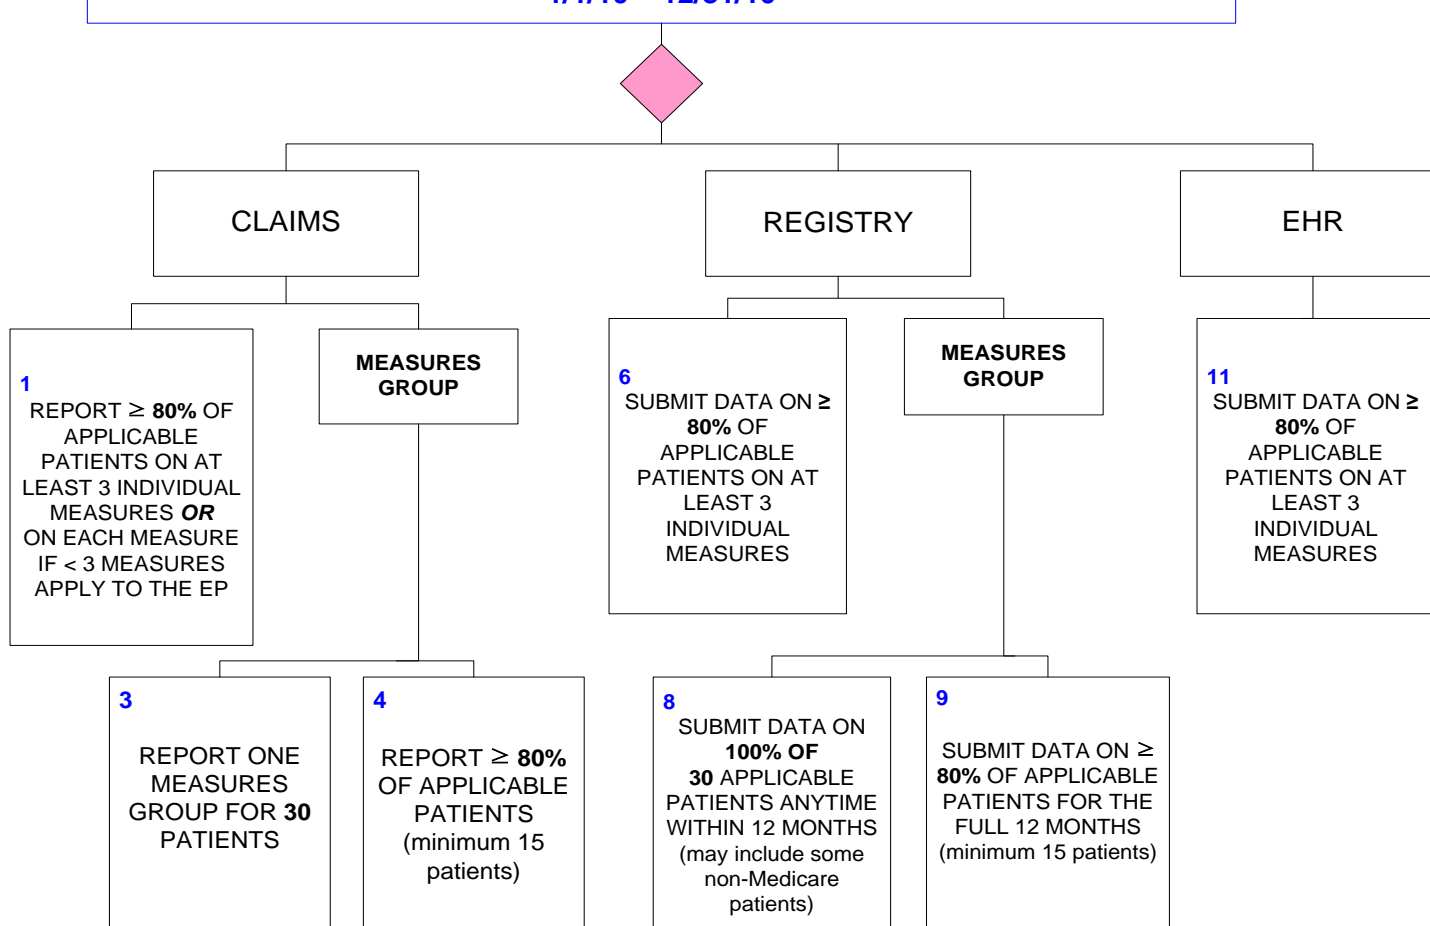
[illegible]

CLAIMS

REGISTRY

EHR

1
REPORT $\geq$ 80% OF APPLICABLE PATIENTS ON AT LEAST 3 INDIVIDUAL MEASURES OR ON EACH MEASURE IF < 3 MEASURES APPLY TO THE EP

MEASURES GROUP

6
SUBMIT DATA ON $\geq$ 80% OF APPLICABLE PATIENTS ON AT LEAST 3 INDIVIDUAL MEASURES

MEASURES GROUP

11
SUBMIT DATA ON $\geq$ 80% OF APPLICABLE PATIENTS ON AT LEAST 3 INDIVIDUAL MEASURES

3
REPORT ONE MEASURES GROUP FOR 30 PATIENTS

4
REPORT $\geq$ 80% OF APPLICABLE PATIENTS (minimum 15 patients)

8
SUBMIT DATA ON 100% OF 30 APPLICABLE PATIENTS ANYTIME WITHIN 12 MONTHS (may include some non-Medicare patients)

9
SUBMIT DATA ON $\geq$ 80% OF APPLICABLE PATIENTS FOR THE FULL 12 MONTHS (minimum 15 patients)